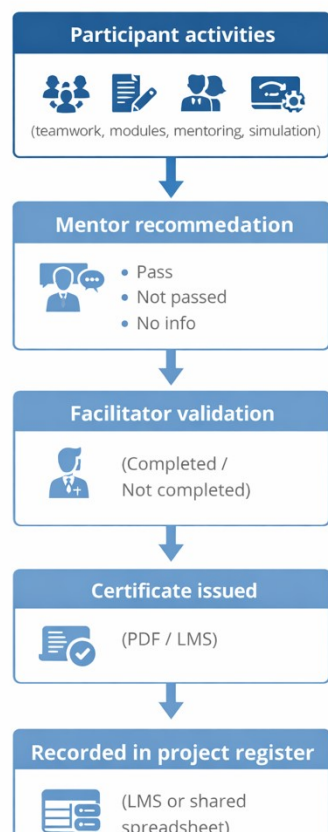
Participant activities

(teamwork, modules, mentoring, simulation)

Mentor recommedation

- Pass
- Not passed
- No info

Facilitator validation

(Completed / Not completed)

Certificate issued

(PDF / LMS)

Recorded in project register

(LMS or shared spreadsheet)